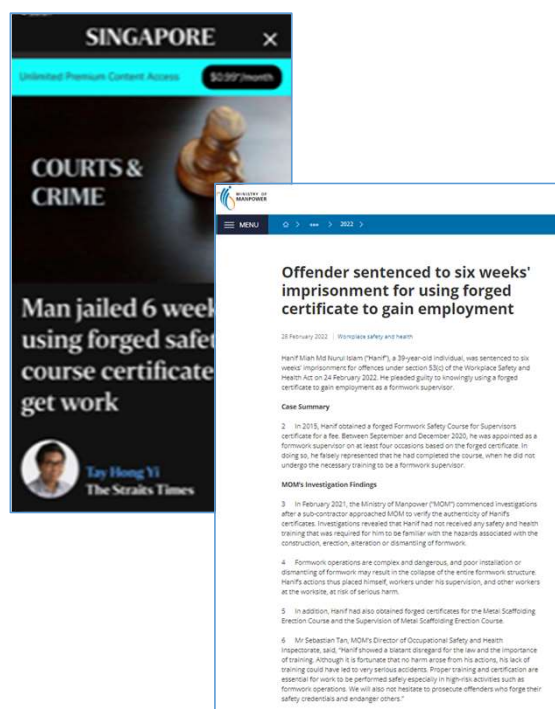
SINGAPORE ×

Unlimited Premium Content Access $0.99*/month

COURTS & CRIME

Man jailed 6 week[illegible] using forged safet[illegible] course certificate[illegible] get work

Tay Hong Yi
The Straits Times

MINISTRY OF MANPOWER

MENU ⌂ > ••• > 2022 >

Offender sentenced to six weeks' imprisonment for using forged certificate to gain employment

28 February 2022 | Workplace safety and health

Hanif Miah Md Nurul Islam ("Hanif"), a 39-year-old individual, was sentenced to six weeks' imprisonment for offences under section 53(c) of the Workplace Safety and Health Act on 24 February 2022. He pleaded guilty to knowingly using a forged certificate to gain employment as a formwork supervisor.

Case Summary

2 In 2015, Hanif obtained a forged Formwork Safety Course for Supervisors certificate for a fee. Between September and December 2020, he was appointed as a formwork supervisor on at least four occasions based on the forged certificate. In doing so, he falsely represented that he had completed the course, when he did not undergo the necessary training to be a formwork supervisor.

MOM's Investigation Findings

3 In February 2021, the Ministry of Manpower ("MOM") commenced investigations after a sub-contractor approached MOM to verify the authenticity of Hanif's certificates. Investigations revealed that Hanif had not received any safety and health training that was required for him to be familiar with the hazards associated with the construction, erection, alteration or dismantling of formwork.

4 Formwork operations are complex and dangerous, and poor installation or dismantling of formwork may result in the collapse of the entire formwork structure. Hanif's actions thus placed himself, workers under his supervision, and other workers at the worksite, at risk of serious harm.

5 In addition, Hanif had also obtained forged certificates for the Metal Scaffolding Erection Course and the Supervision of Metal Scaffolding Erection Course.

6 Mr Sebastian Tan, MOM's Director of Occupational Safety and Health Inspectorate, said, "Hanif showed a blatant disregard for the law and the importance of training. Although it is fortunate that no harm arose from his actions, his lack of training could have led to very serious accidents. Proper training and certification are essential for work to be performed safely especially in high-risk activities such as formwork operations. We will also not hesitate to prosecute offenders who forge their safety credentials and endanger others."